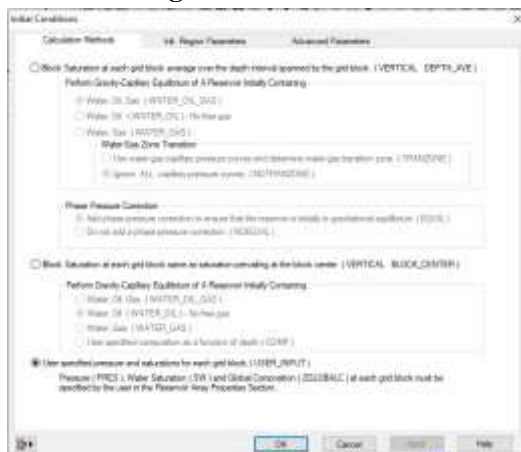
Initial Conditions

Calculation Methods | Init. Region Parameters | Advanced Parameters

Block Saturation at each grid block average over the depth interval spanned by the grid block. ( VERTICAL DEPTH_AVE )

Perform Gravity-Capillary Equilibrium of A Reservoir Initially Containing

Water, Oil, Gas. ( WATER_OIL_GAS )

Water, Oil. ( WATER_OIL ) - No free gas

Water, Gas. ( WATER_GAS )

Water-Gas Zone Transition

Use water-gas capillary pressure curves and determine water-gas transition zone. ( TRANZONE )

Ignore ALL capillary pressure curves. ( NOTRANZONE )

Phase Pressure Correction

Add phase pressure correction to ensure that the reservoir is initially in gravitational equilibrium. ( EQUIL )

Do not add a phase pressure correction. ( NOEQUIL )

Block Saturation at each grid block same as saturation prevailing at the block center. ( VERTICAL BLOCK_CENTER )

Perform Gravity-Capillary Equilibrium of A Reservoir Initially Containing

Water, Oil, Gas. ( WATER_OIL_GAS )

Water, Oil. ( WATER_OIL ) - No free gas

Water, Gas. ( WATER_GAS )

Use specified composition as a function of depth. ( COMP )

User specified pressure and saturations for each grid block. ( USER_INPUT )

Pressure ( PRES ), Water Saturation ( SW ) and Global Composition ( ZGLOBALC ) at each grid block must be specified by the user in the Reservoir Array Properties Section.

OK | Cancel | Apply | Help